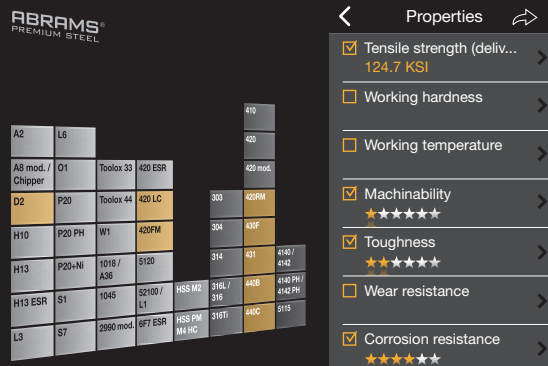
ABRAMS®
PREMIUM STEEL

| A2 | L6 | | | | | | |
|---|---|---|---|---|---|---|---|
| A8 mod. / Chipper | O1 | Toolox 33 | 420 ESR | | | | |
| D2 | P20 | Toolox 44 | 420 LC | | 303 | 420FM | |
| H10 | P20 PH | W1 | 420FM | | 304 | 430F | |
| H13 | P20+Ni | 1018 / A36 | 5120 | | 314 | 431 | 4140 / 4142 |
| H13 ESR | S1 | 1045 | 52100 / L1 | HSS M2 | 316L / 316 | 440B | 4140 PH / 4142 PH |
| L3 | S7 | 2990 mod. | 6F7 ESR | HSS PM M4 HC | 316Ti | 440C | 5115 |

410
420
420 mod.

Properties

Tensile strength (deliv...
124.7 KSI

Working hardness

Working temperature

Machinability
★★★★★★

Toughness
★★★★★★

Wear resistance

Corrosion resistance
★★★★★★